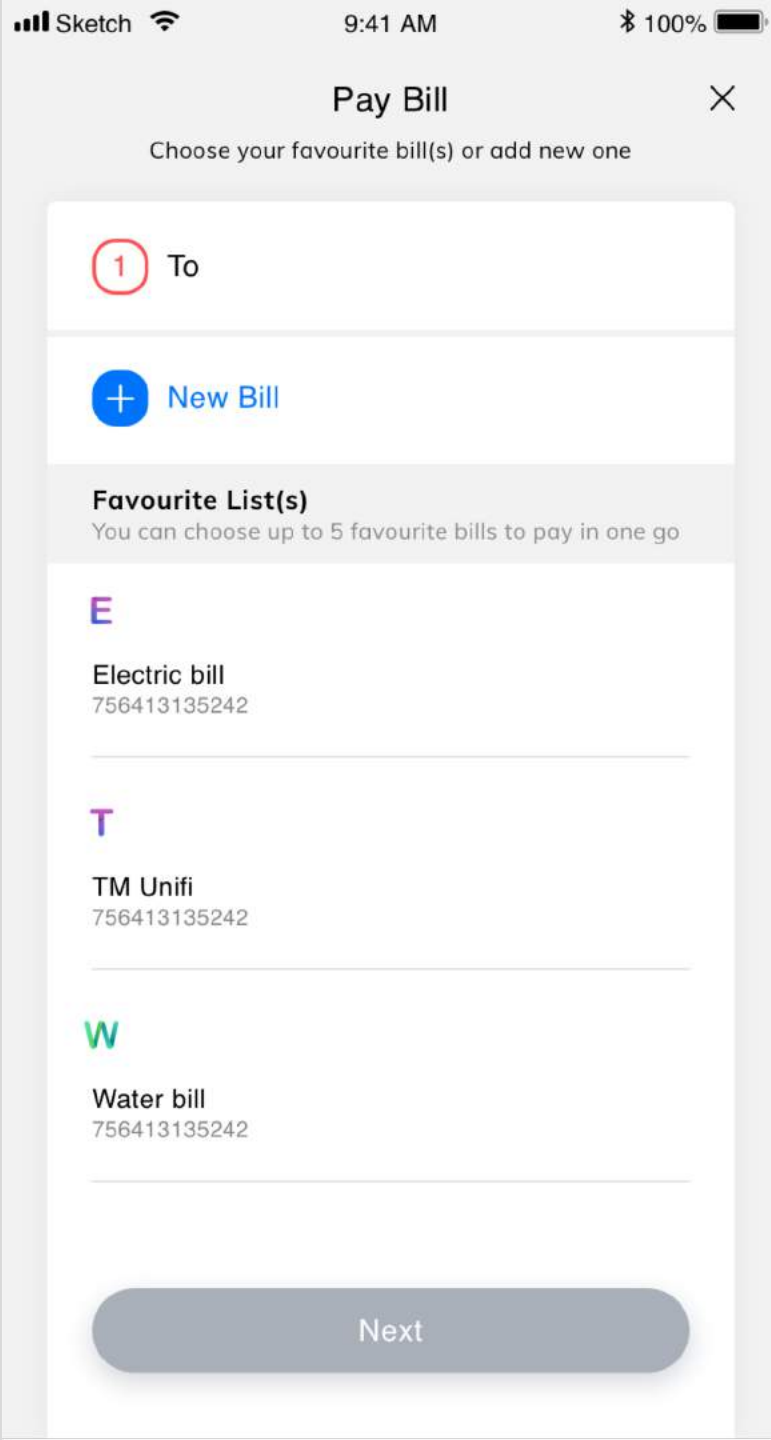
Sketch 9:41 AM 100%

Pay Bill

Choose your favourite bill(s) or add new one

1 To

New Bill

Favourite List(s)
You can choose up to 5 favourite bills to pay in one go

E

Electric bill
756413135242

T

TM Unifi
756413135242

W

Water bill
756413135242

Next